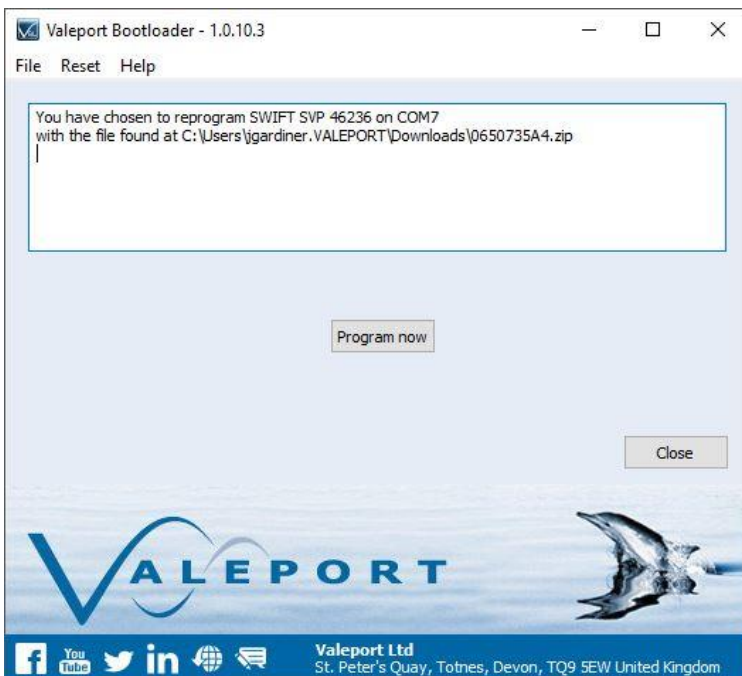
Valeport Bootloader - 1.0.10.3

File Reset Help

You have chosen to reprogram SWIFT SVP 46236 on COM7
with the file found at C:\Users\jgardiner.VALEPORT\Downloads\0650735A4.zip

Program now

Close

VALEPORT

You Tube

Valeport Ltd
St. Peter's Quay, Totnes, Devon, TQ9 5EW United Kingdom